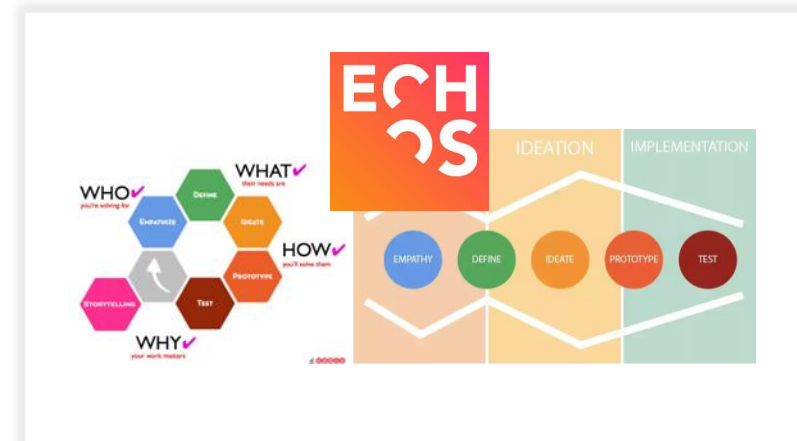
ECHOS

WHO
you're solving for

WHAT
their needs are

HOW
you'll solve them

WHY
your work matters

Define

Empathize

Ideate

Prototype

Test

Storytelling

IDEATION

IMPLEMENTATION

EMPATHY

DEFINE

IDEATE

PROTOTYPE

TEST